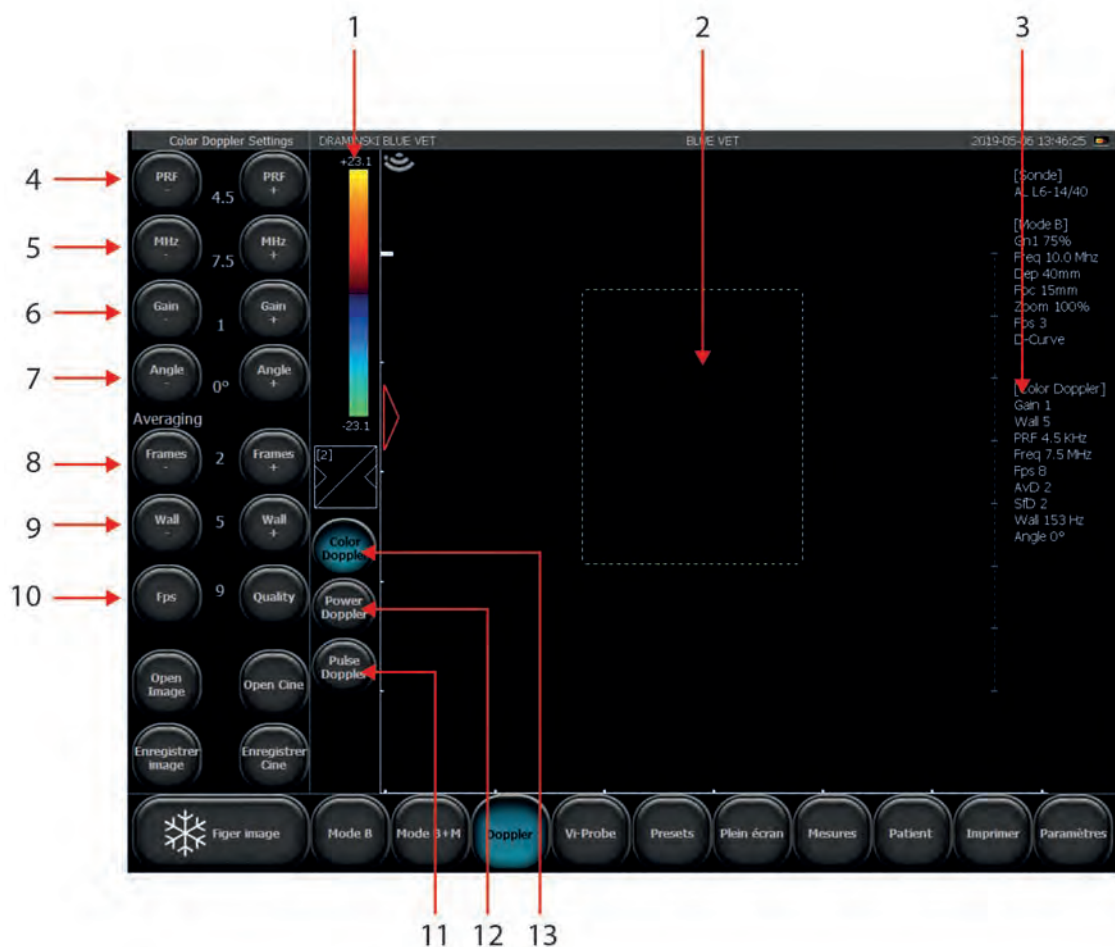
1 2 3

Color Doppler Settings DRAMINSKI BLUE VET BLUE VET 2019-05-06 13:46:25

4 PRF - 4.5 PRF +
5 MHz - 7.5 MHz +
6 Gain - 1 Gain +
7 Angle - 0° Angle +
Averaging
8 Frames - 2 Frames +
9 Wall - 5 Wall +
10 Fps 9 Quality

Open Image Open Cine
Enregistrer image Enregistrer Cine

+23.1
-23.1
[2]

Color Doppler
Power Doppler
Pulse Doppler

[Sonde]
AL L6-14/40

[Mode B]
Gn 1 75%
Freq 10.0 Mhz
Dep 40mm
Foc 15mm
Zoom 100%
Fps 3
D-Curve

[Color Doppler]
Gain 1
Wall 5
PRF 4.5 KHz
Freq 7.5 MHz
Fps 8
AvD 2
StD 2
Wall 153 Hz
Angle 0°

Figer image Mode B Mode B+M Doppler Vi-Probe Presets Plein écran Mesures Patient Imprimer Paramètres

11 12 13